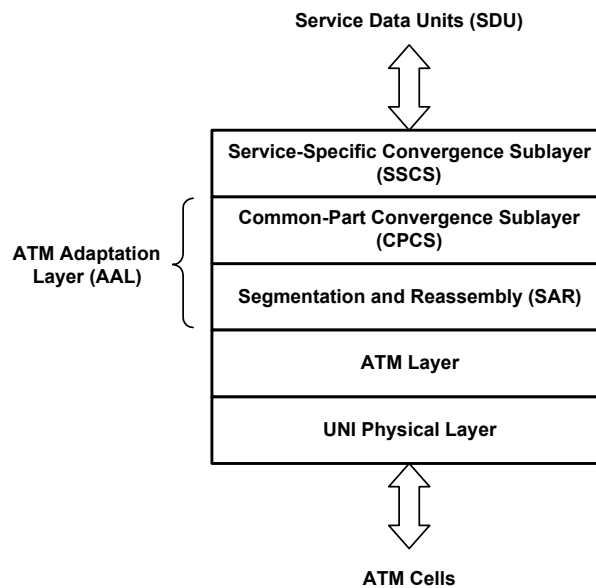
Service Data Units (SDU)

Service-Specific Convergence Sublayer (SSCS)

ATM Adaptation Layer (AAL)

Common-Part Convergence Sublayer (CPCS)

Segmentation and Reassembly (SAR)

ATM Layer

UNI Physical Layer

ATM Cells